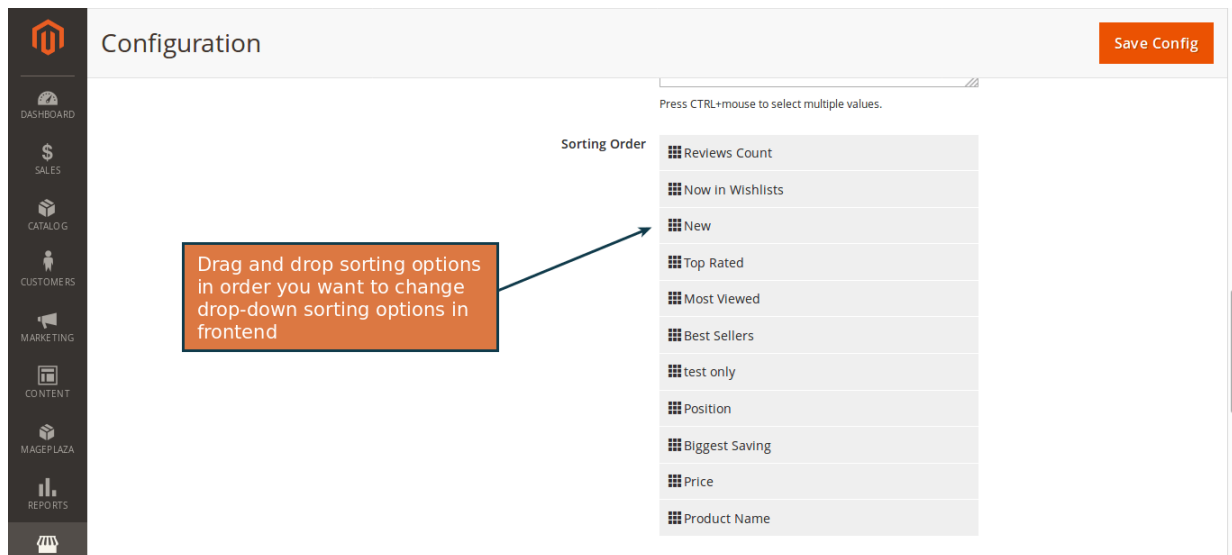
DASHBOARD
$
SALES
CATALOG
CUSTOMERS
MARKETING
CONTENT
MAGEPLAZA
REPORTS

Configuration

Save Config

Press CTRL+mouse to select multiple values.

Sorting Order

Reviews Count
Now in Wishlists
New
Top Rated
Most Viewed
Best Sellers
test only
Position
Biggest Saving
Price
Product Name

Drag and drop sorting options in order you want to change drop-down sorting options in frontend